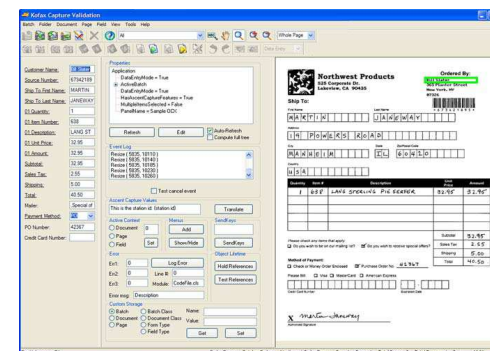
Kofax Capture Validation

Batch Folder Document Page Field View Tools Help

All

Whole Page

Customer Name: Bill Slater
Source Number: 67342189
Ship To First Name: MARTIN
Ship To Last Name: JANEWAY
01 Quantity: 1
01 Item Number: 658
01 Description: LANG ST
01 Unit Price: 32.95
01 Amount: 32.95
Subtotal: 32.95
Sales Tax: 2.55
Shipping: 5.00
Total: 40.50
Maler: Special of
Payment Method: PO
PO Number: 42367
Credit Card Number:

Properties
Application
DataEntryMode = True
ActiveBatch
DataEntryMode = True
HasAnnotationFeatures = True
MultipleItemsSelected = False
PanelName = Sample DOX

Refresh Edit Auto-Refresh Compute full tree

Event Log
Resize ( 5835, 18110 )
Resize ( 5835, 18140 )
Resize ( 5835, 18195 )
Resize ( 5835, 18230 )
Resize ( 5835, 18265 )

Test cancel event

Ascent Capture Values
This is the station id: [station id]
Translate

Active Context
Document
Page
Field
Menus
Add
Set
Show/Hide
SendKeys
SendKeys

Error
Err1: 0
Err2: 0 Line #: 0
Err3: 0 Module: CodeFile.cls
Log Error
Object Lifetime
Hold References
Test References
Error msg: Description

Custom Storage
Batch
Document
Page
Batch Class
Document Class
Form Type
Field Type
Name:
Value:
Get Set

Northwest Products
626 Corporate Dr.
Lakeview, CA 90455

Ordered By:
Bill Slater
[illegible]
New York, NY
87326

Ship To:
First Name
M A R T I N
Last Name
J A N E W A Y
Address
1 4 P O W E R S R O A D
City
M A N N E I R
State
I L
Zip/Postal Code
6 0 4 1 0

Quantity | Item # | Description | Unit Price | Amount
1 | 658 | LANG STERLING PIE SERVER | 32.95 | 32.95

Please check any items that apply:
Do you wish to be on our mailing list?
Do you wish to receive special offers?

Method of Payment:
Check or Money Order Enclosed
Purchase Order No. 42367
Please Bill: Visa MasterCard American Express
Credit Card Number
Expiration Date

Subtotal 32.95
Sales Tax 2.55
Shipping 5.00
Total 40.50

X Martin Janeway
Authorized Signature